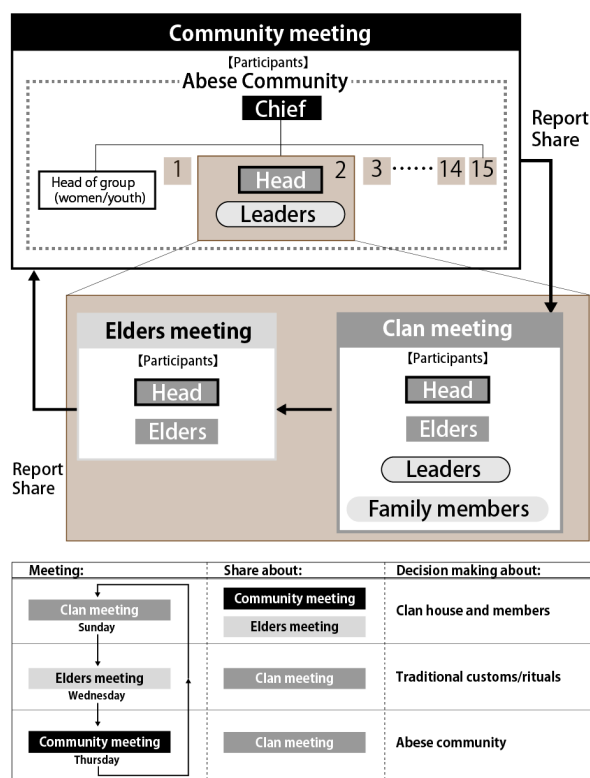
Community meeting

【Participants】

Abese Community

Chief

Head of group (women/youth)

1

Head

2

Leaders

3 ······ 14 15

Report
Share

Elders meeting

【Participants】

Head

Elders

Clan meeting

【Participants】

Head

Elders

Leaders

Family members

Report
Share

| Meeting: | Share about: | Decision making about: |
|---|---|---|
| Clan meeting Sunday | Community meeting Elders meeting | Clan house and members |
| Elders meeting Wednesday | Clan meeting | Traditional customs/rituals |
| Community meeting Thursday | Clan meeting | Abese community |